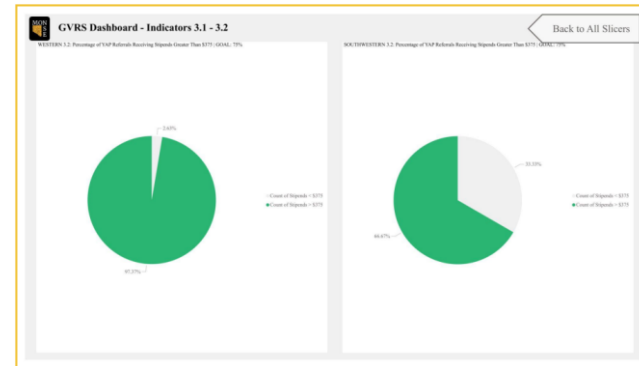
GVRS Dashboard - Indicators 3.1 - 3.2

Back to All Slicers

WESTERN 3.2: Percentage of YAP Referrals Receiving Stipends Greater Than \$375 | GOAL: 75%

2.63%

97.37%

Count of Stipends < \$375

Count of Stipends > \$375

SOUTHWESTERN 3.2: Percentage of YAP Referrals Receiving Stipends Greater Than \$375 | GOAL: 75%

33.33%

66.67%

Count of Stipends < \$375

Count of Stipends > \$375